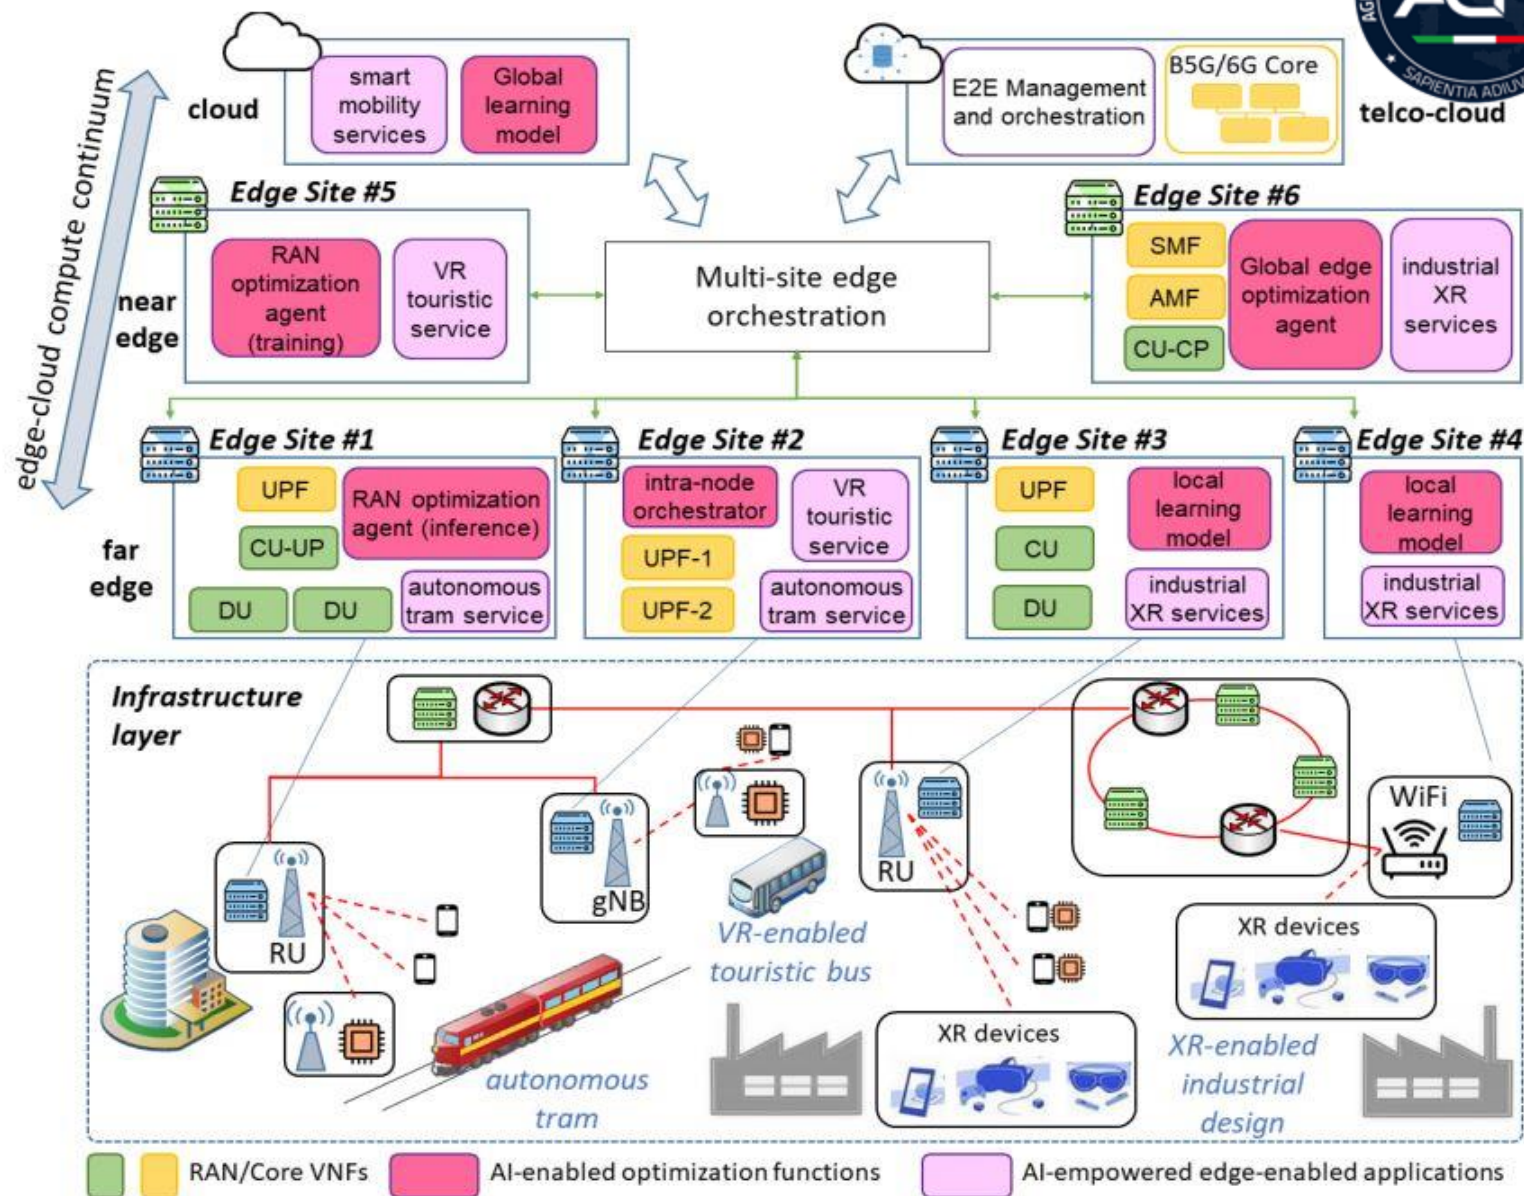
edge-cloud compute continuum

cloud

smart mobility services

Global learning model

E2E Management and orchestration

B5G/6G Core

telco-cloud

AG

SAPIENTIA ADIU

Edge Site #5

near edge

RAN optimization agent (training)

VR touristic service

Multi-site edge orchestration

Edge Site #6

SMF

AMF

CU-CP

Global edge optimization agent

industrial XR services

Edge Site #1

far edge

UPF

CU-UP

RAN optimization agent (inference)

DU

DU

autonomous tram service

Edge Site #2

intra-node orchestrator

UPF-1

UPF-2

VR touristic service

autonomous tram service

Edge Site #3

UPF

CU

DU

local learning model

industrial XR services

Edge Site #4

local learning model

industrial XR services

Infrastructure layer

RU

gNB

VR-enabled touristic bus

RU

WiFi

XR devices

autonomous tram

XR devices

XR-enabled industrial design

RAN/Core VNFs

AI-enabled optimization functions

AI-empowered edge-enabled applications